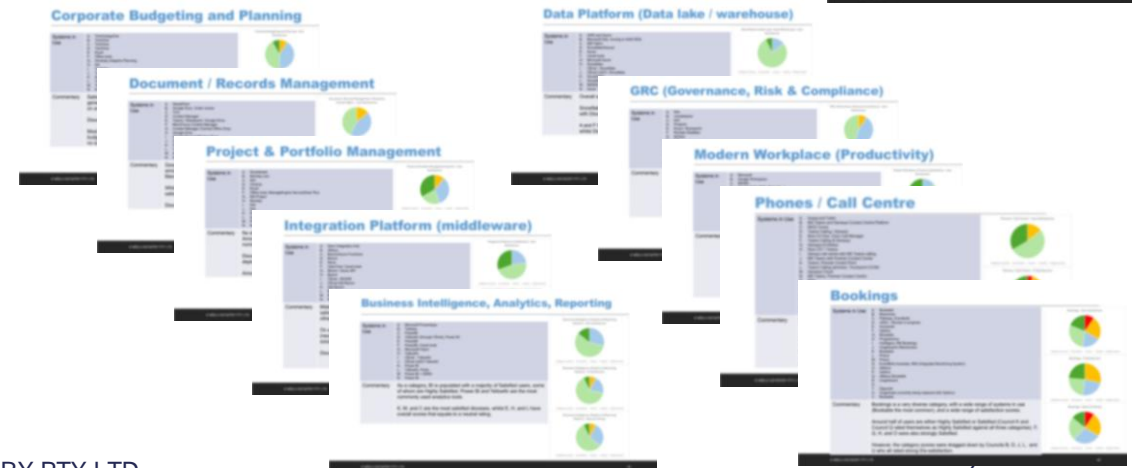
Corporate Budgeting and Planning

Document / Records Management

Project & Portfolio Management

Integration Platform (middleware)

Business Intelligence, Analytics, Reporting

Systems in Use

Commentary

Data Platform (Data lake / warehouse)

GRC (Governance, Risk & Compliance)

Modern Workplace (Productivity)

Phones / Call Centre

Systems in Use

Commentary

Bookings

Systems in Use

Commentary

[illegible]RY PTY LTD